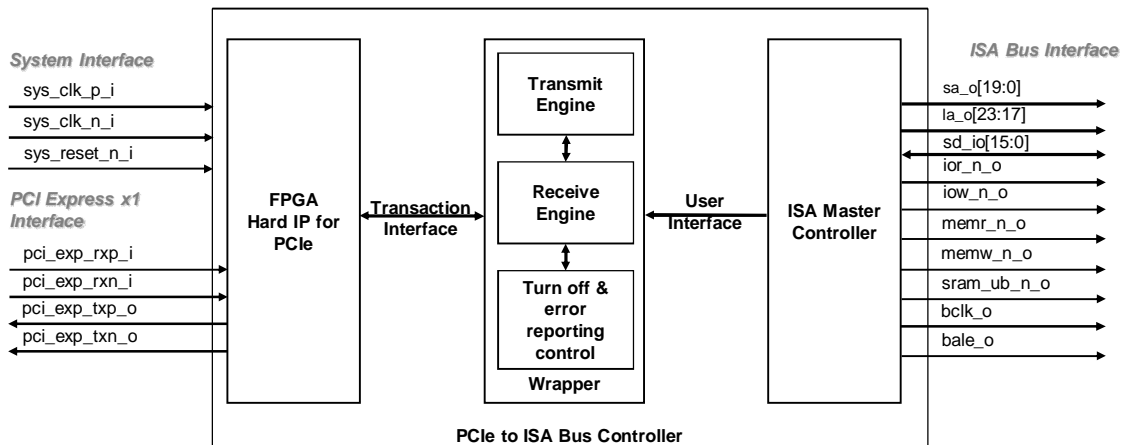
System Interface
sys_clk_p_i
sys_clk_n_i
sys_reset_n_i

PCI Express x1 Interface
pci_exp_rxp_i
pci_exp_rxn_i
pci_exp_txp_o
pci_exp_txn_o

FPGA Hard IP for PCIe

Transaction Interface

Transmit Engine

Receive Engine

Turn off & error reporting control

Wrapper

User Interface

ISA Master Controller

ISA Bus Interface
sa_o[19:0]
la_o[23:17]
sd_io[15:0]
ior_n_o
iow_n_o
memr_n_o
memw_n_o
sram_ub_n_o
bclk_o
bale_o

PCIe to ISA Bus Controller